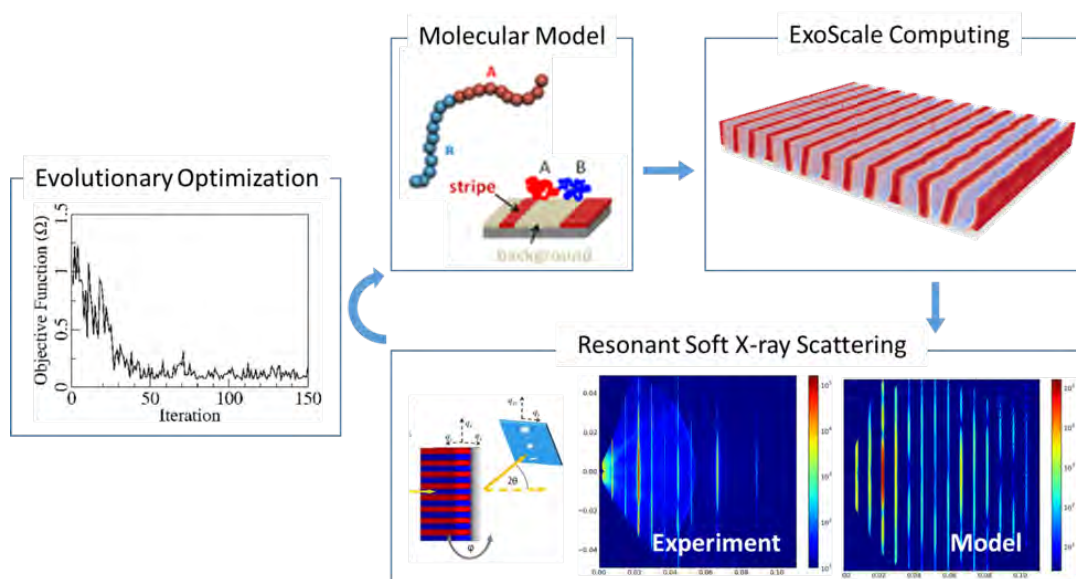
Molecular Model

A

B

stripe

A B

background

ExoScale Computing

Evolutionary Optimization

Objective Function (Ω)

1.5

1

0.5

0

0 50 100 150

Iteration

Resonant Soft X-ray Scattering

$q_z$

$q_x$

$q_y$

2θ

φ

0.04

0.02

0.00

-0.02

-0.04

0.00 0.02 0.04 0.06 0.08 0.10

Experiment

$10^5$

$10^4$

$10^3$

$10^2$

$10^1$

Model

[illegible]